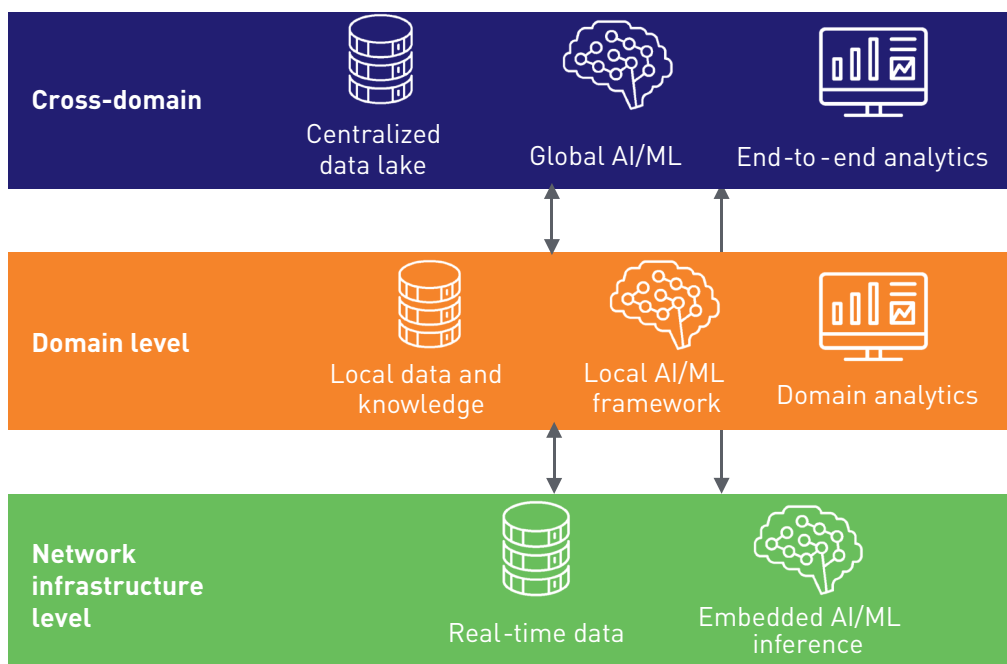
Cross-domain

Centralized data lake

Global AI/ML

End-to-end analytics

Domain level

Local data and knowledge

Local AI/ML framework

Domain analytics

Network infrastructure level

Real-time data

Embedded AI/ML inference